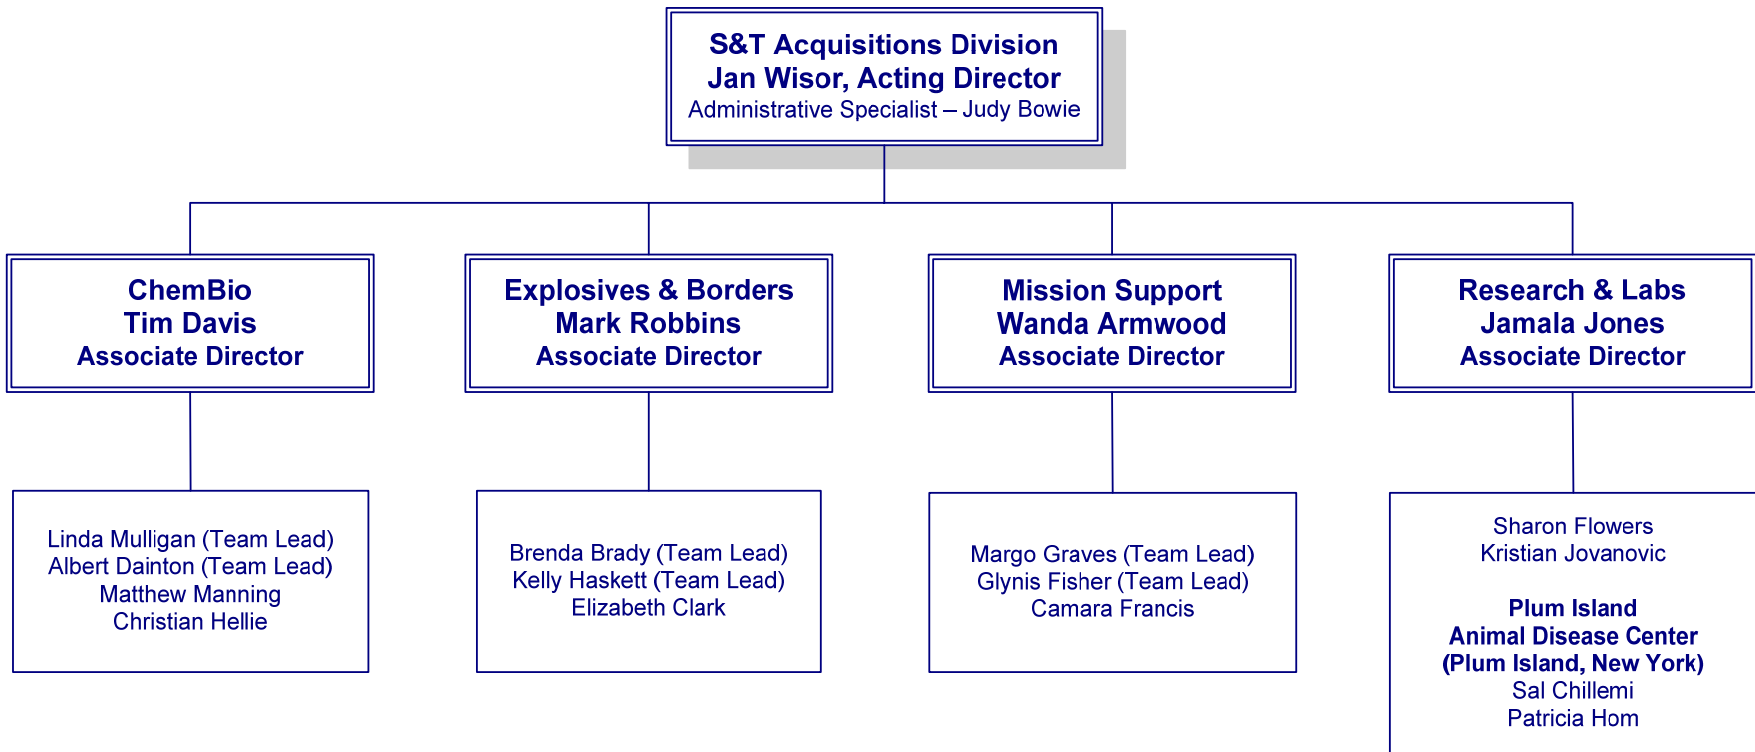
S&T Acquisitions Division
Jan Wisor, Acting Director
Administrative Specialist – Judy Bowie

ChemBio
Tim Davis
Associate Director

Linda Mulligan (Team Lead)
Albert Dainton (Team Lead)
Matthew Manning
Christian Hellie

Explosives & Borders
Mark Robbins
Associate Director

Brenda Brady (Team Lead)
Kelly Haskett (Team Lead)
Elizabeth Clark

Mission Support
Wanda Armwood
Associate Director

Margo Graves (Team Lead)
Glynis Fisher (Team Lead)
Camara Francis

Research & Labs
Jamala Jones
Associate Director

Sharon Flowers
Kristian Jovanovic

Plum Island
Animal Disease Center
(Plum Island, New York)
Sal Chillemi
Patricia Hom